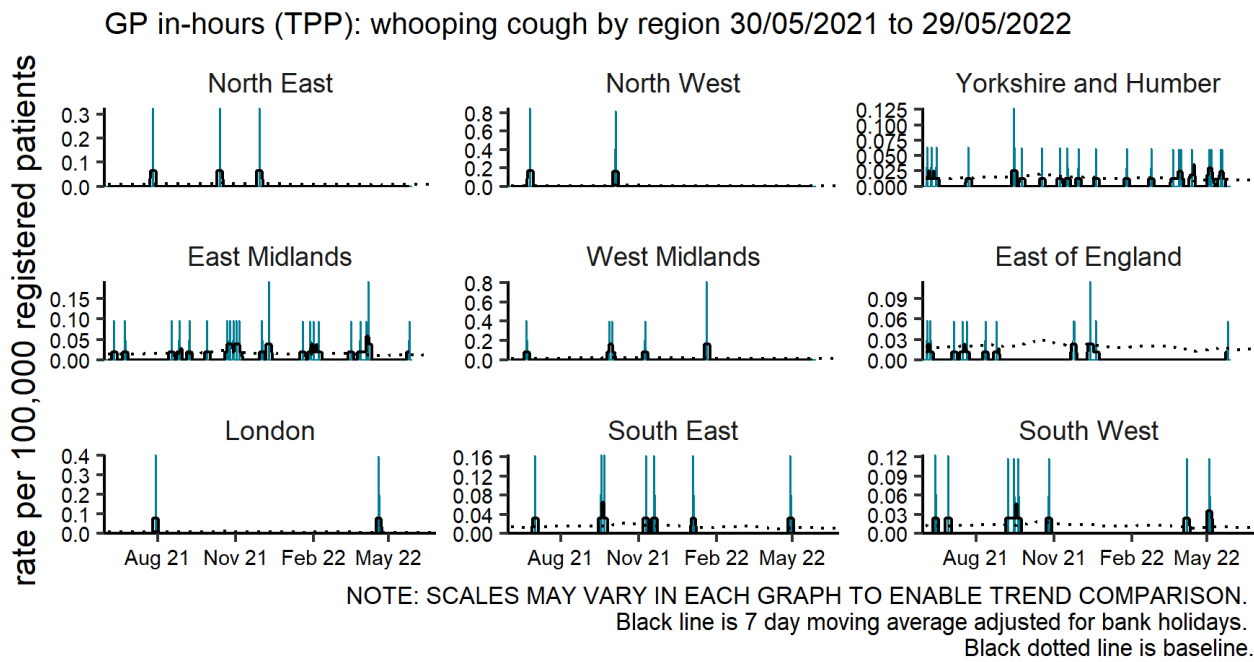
GP in-hours (TPP): whooping cough by region 30/05/2021 to 29/05/2022

rate per 100,000 registered patients

North East
0.3
0.2
0.1
0.0

North West
0.8
0.6
0.4
0.2
0.0

Yorkshire and Humber
0.125
0.100
0.075
0.050
0.025
0.000

East Midlands
0.15
0.10
0.05
0.00

West Midlands
0.8
0.6
0.4
0.2
0.0

East of England
0.09
0.06
0.03
0.00

London
0.4
0.3
0.2
0.1
0.0
Aug 21
Nov 21
Feb 22
May 22

South East
0.16
0.12
0.08
0.04
0.00
Aug 21
Nov 21
Feb 22
May 22

South West
0.12
0.09
0.06
0.03
0.00
Aug 21
Nov 21
Feb 22
May 22

NOTE: SCALES MAY VARY IN EACH GRAPH TO ENABLE TREND COMPARISON.
Black line is 7 day moving average adjusted for bank holidays.
Black dotted line is baseline.